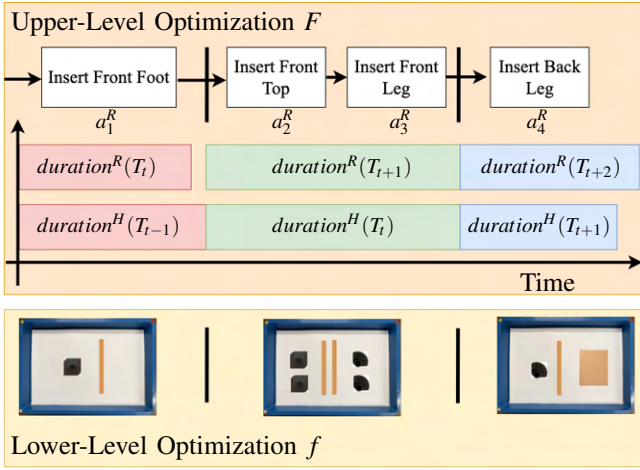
Upper-Level Optimization $F$

Insert Front Foot
$a_1^R$

Insert Front Top
$a_2^R$

Insert Front Leg
$a_3^R$

Insert Back Leg
$a_4^R$

$duration^R(T_t)$
$duration^R(T_{t+1})$
$duration^R(T_{t+2})$

$duration^H(T_{t-1})$
$duration^H(T_t)$
$duration^H(T_{t+1})$

Time

Lower-Level Optimization $f$